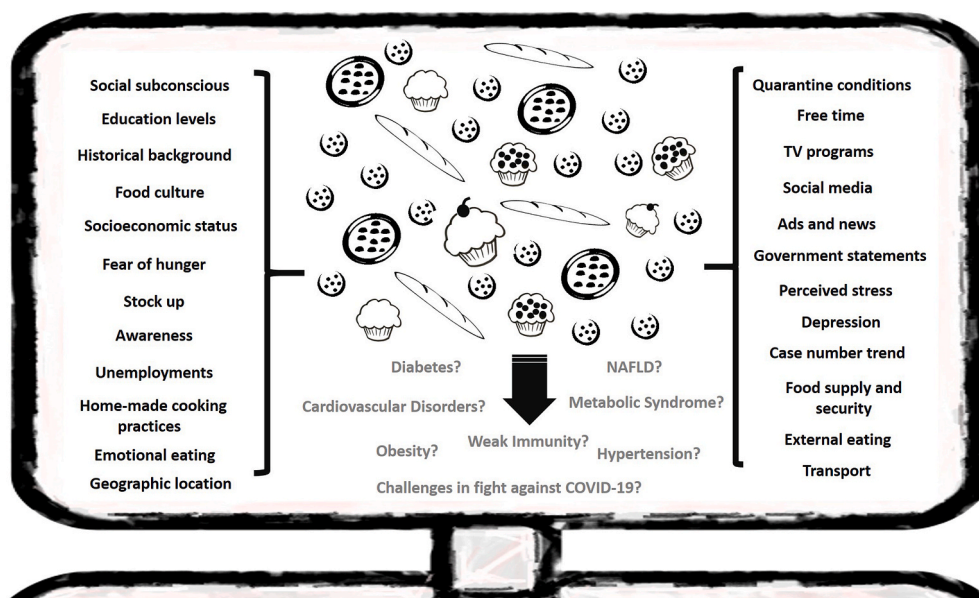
Social subconscious
Education levels
Historical background
Food culture
Socioeconomic status
Fear of hunger
Stock up
Awareness
Unemployments
Home-made cooking practices
Emotional eating
Geographic location

Quarantine conditions
Free time
TV programs
Social media
Ads and news
Government statements
Perceived stress
Depression
Case number trend
Food supply and security
External eating
Transport

Diabetes?
NAFLD?
Cardiovascular Disorders?
Metabolic Syndrome?
Obesity?
Weak Immunity?
Hypertension?
Challenges in fight against COVID-19?